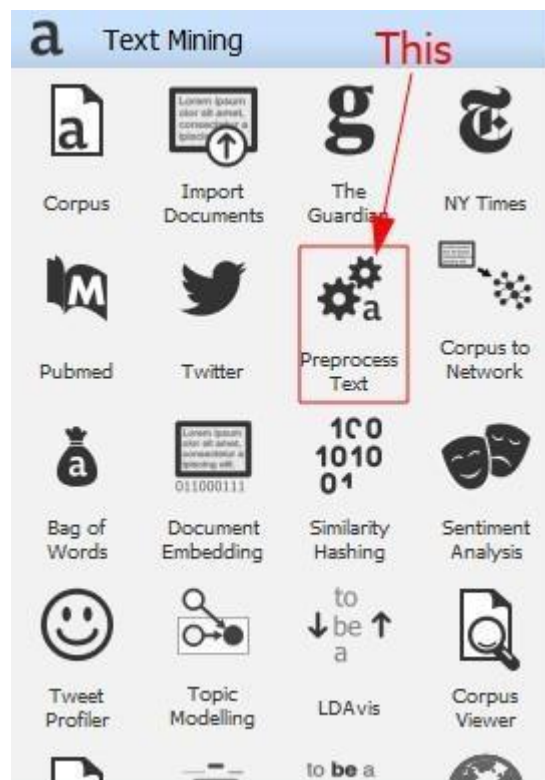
a Text Mining

This

a
Corpus

Lorem ipsum dolor sit amet,
Import Documents

g
The Guardian

NY Times

M
Pubmed

Twitter

a
Preprocess Text

Corpus to Network

a
Bag of Words

Lorem ipsum dolor sit amet, consectetur a ipiscing elit.
011000111
Document Embedding

100
1010
01
Similarity Hashing

Sentiment Analysis

Tweet Profiler

Topic Modelling

to
be
a
LDAvis

Corpus Viewer

to be a